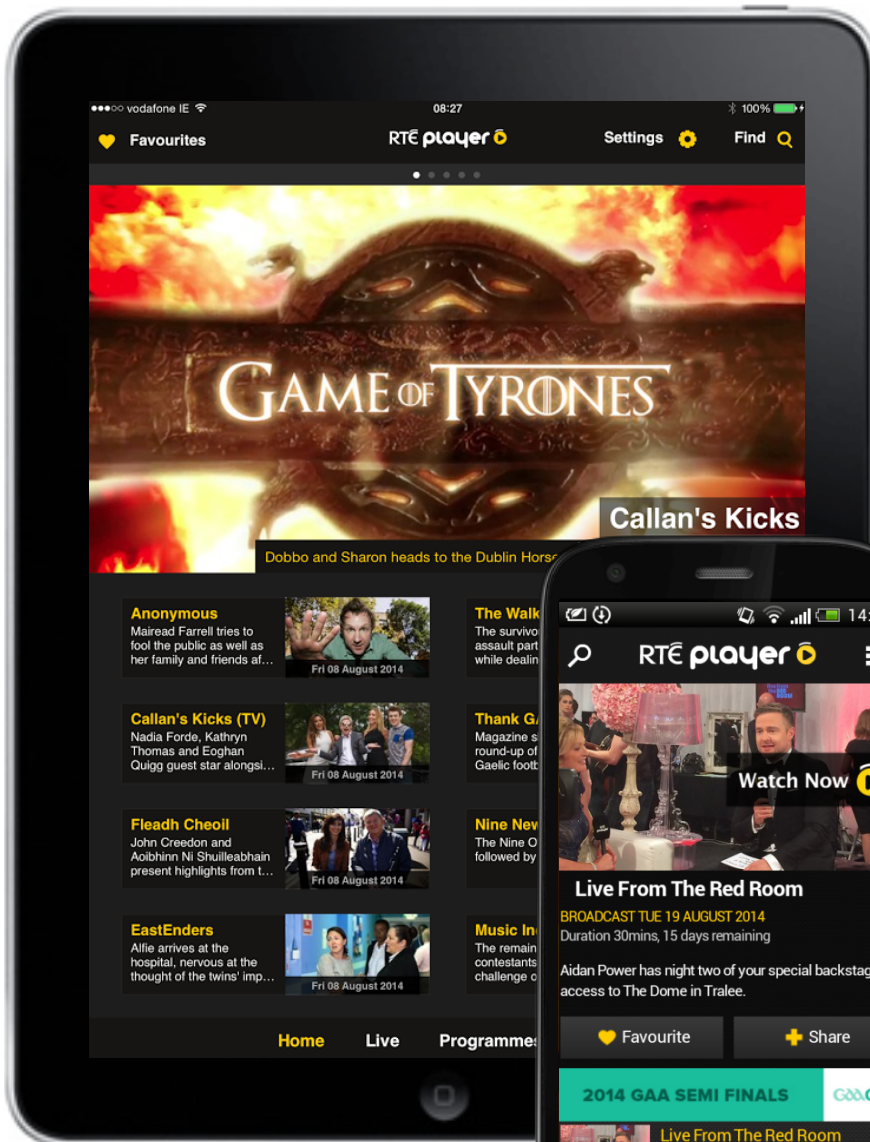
●●●○○ vodafone IE 08:27 100%

Favourites RTÉ player Settings Find

GAME OF TYRONES

Callan's Kicks

Dobbo and Sharon heads to the Dublin Horse

Anonymous
Mairead Farrell tries to fool the public as well as her family and friends af...
Fri 08 August 2014

The Walk
The survivo assault part while dealin

Callan's Kicks (TV)
Nadia Forde, Kathryn Thomas and Eoghan Quigg guest star alongsi...
Fri 08 August 2014

Thank G
Magazine s round-up of Gaelic footb

Fleadh Cheoil
John Creedon and Aoibhinn Ni Shuilleabhain present highlights from t...
Fri 08 August 2014

Nine New
The Nine O followed by

EastEnders
Alfie arrives at the hospital, nervous at the thought of the twins' imp...
Fri 08 August 2014

Music In
The remain contestants challenge o

Home Live Programmes

14:

RTÉ player

Watch Now

Live From The Red Room
BROADCAST TUE 19 AUGUST 2014
Duration 30mins, 15 days remaining

Aidan Power has night two of your special backstag access to The Dome in Tralee.

Favourite Share

2014 GAA SEMI FINALS GAA

Live From The Red Room